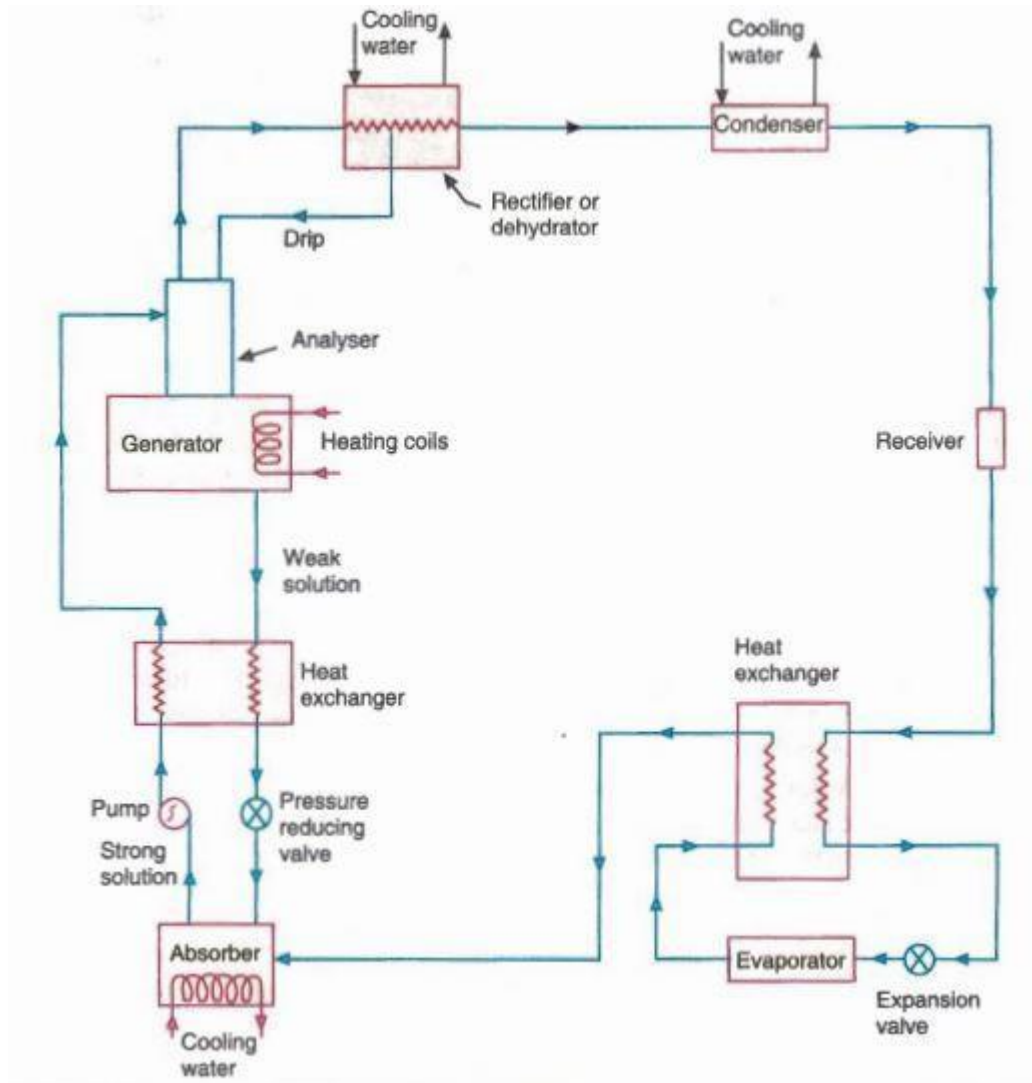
Cooling water

Cooling water

Condenser

Rectifier or dehydrator

Drip

Analyser

Generator

Heating coils

Receiver

Weak solution

Heat exchanger

Heat exchanger

Pump

Strong solution

Pressure reducing valve

Absorber

Cooling water

Evaporator

Expansion valve